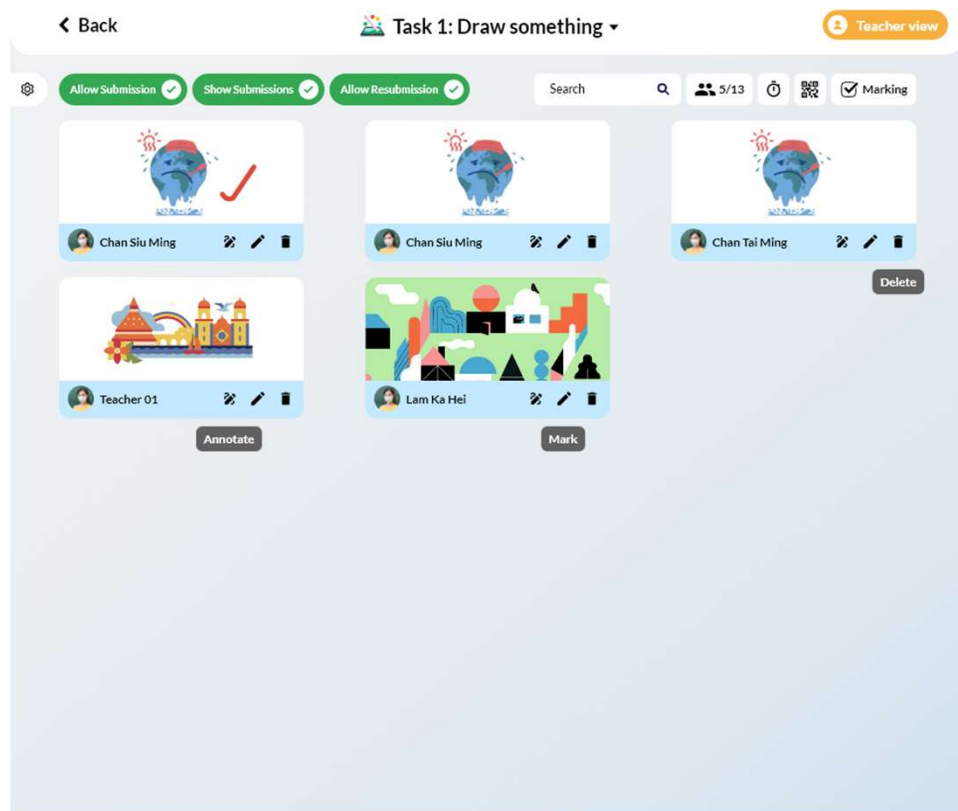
Back

Task 1: Draw something

Teacher view

Allow Submission

Show Submissions

Allow Resubmission

Search

5/13

Marking

Chan Siu Ming

Chan Siu Ming

Chan Tai Ming

Delete

Teacher 01

Lam Ka Hei

Annotate

Mark